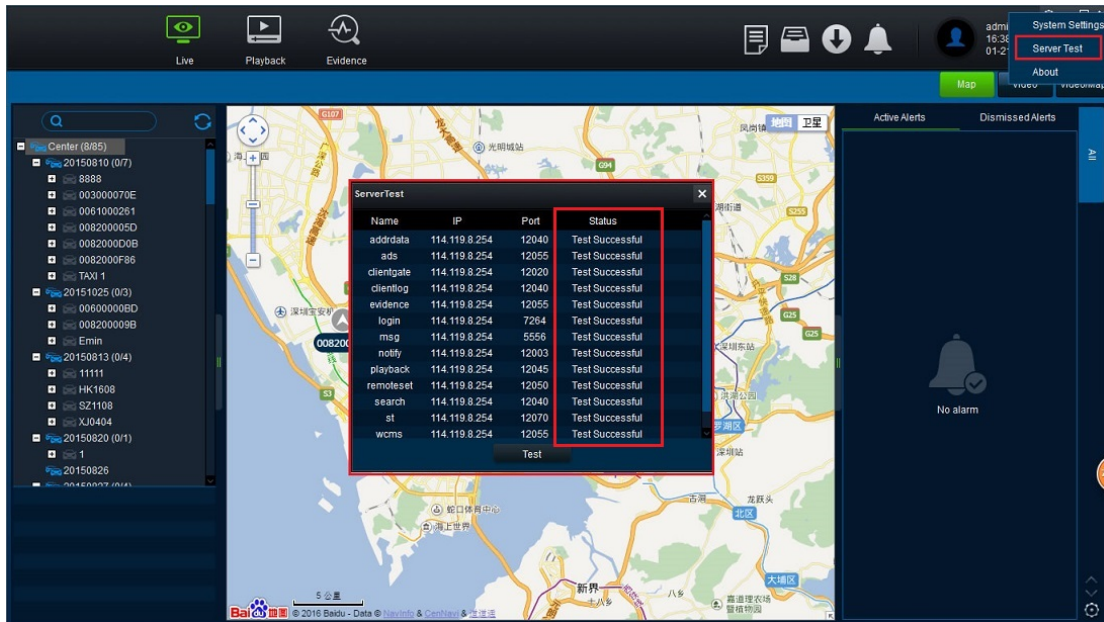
Live Playback Evidence

admi
16:38
01-2

System Settings
Server Test
About

Map Video VideoMap

Center (8/85)
20150810 (0/7)
8888
003000070E
0061000261
008200005D
0082000D0B
0082000F86
TAXI 1
20151025 (0/3)
00600000BD
008200009B
Emin
20150813 (0/4)
11111
HK1608
SZ1108
XJ0404
20150820 (0/1)
1
20150826

地图 卫星
光明城站
深圳宝安机场
南山区
蛇口体育中心
海上世界
新界
大埔区
北区
罗湖区
深圳东站
龙岗
古洞
龙跃头
嘉道理农场暨植物园
八乡
十八乡
5 公里
© 2016 Baidu - Data © NavInfo & CenNavi & 道道通

ServerTest

| Name | IP | Port | Status |
|---|---|---|---|
| addrdata | 114.119.8.254 | 12040 | Test Successful |
| ads | 114.119.8.254 | 12055 | Test Successful |
| clientgate | 114.119.8.254 | 12020 | Test Successful |
| clientlog | 114.119.8.254 | 12040 | Test Successful |
| evidence | 114.119.8.254 | 12055 | Test Successful |
| login | 114.119.8.254 | 7264 | Test Successful |
| msg | 114.119.8.254 | 5556 | Test Successful |
| notify | 114.119.8.254 | 12003 | Test Successful |
| playback | 114.119.8.254 | 12045 | Test Successful |
| remoteset | 114.119.8.254 | 12050 | Test Successful |
| search | 114.119.8.254 | 12040 | Test Successful |
| st | 114.119.8.254 | 12070 | Test Successful |
| wcms | 114.119.8.254 | 12055 | Test Successful |

Test

Active Alerts Dismissed Alerts
No alarm
All